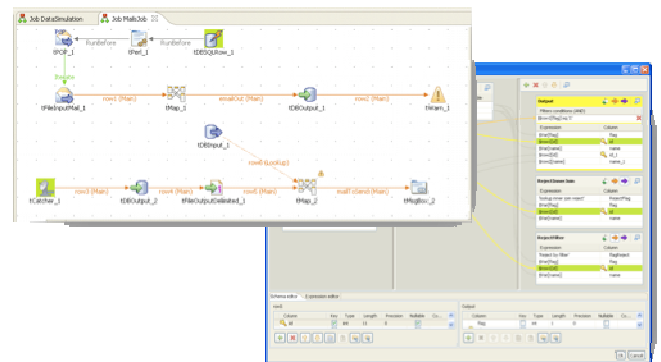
Job DataSimulation
Job MailsJob

tPOP_1
RunBefore
tPerl_1
RunBefore
tDBSQLRow_1
RunAfter
tFileInputMail_1
row1 (Main)
tMap_1
emailOut (Main)
tDBOutput_1
row2 (Main)
tWarn_1
tDBInput_1
row6 (Lookup)
tCatcher_1
row3 (Main)
tDBOutput_2
row4 (Main)
tFileOutputDelimited_1
row5 (Main)
tMap_2
mailToSend (Main)
tMsgBox_2

Output
Expression
Column
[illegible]
Expression
Column
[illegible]
Expression
Column
Schema editor
Expression editor
row5
Column
Key
Type
Length
Precision
Nullable
id
Output
Column
Key
Type
Length
Precision
Nullable
flag
id
OK
Cancel